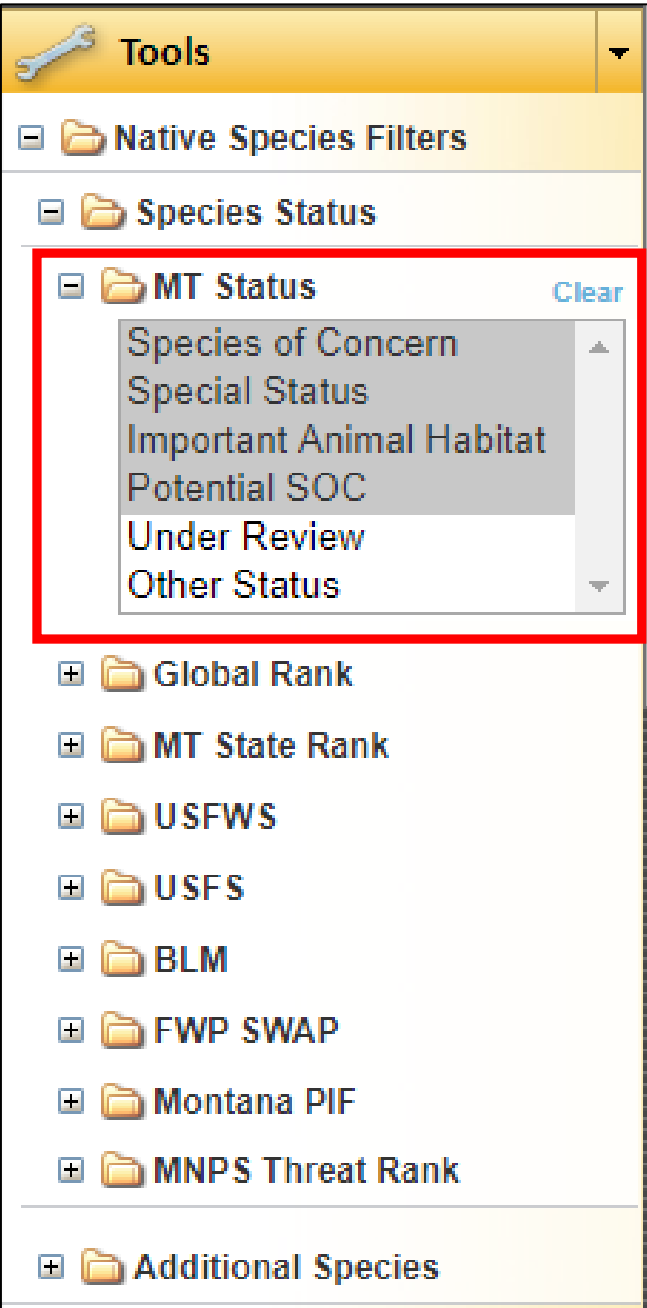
Tools

Native Species Filters

Species Status

MT Status

Clear

Species of Concern
Special Status
Important Animal Habitat
Potential SOC
Under Review
Other Status

Global Rank

MT State Rank

USFWS

USFS

BLM

FWP SWAP

Montana PIF

MNPS Threat Rank

Additional Species